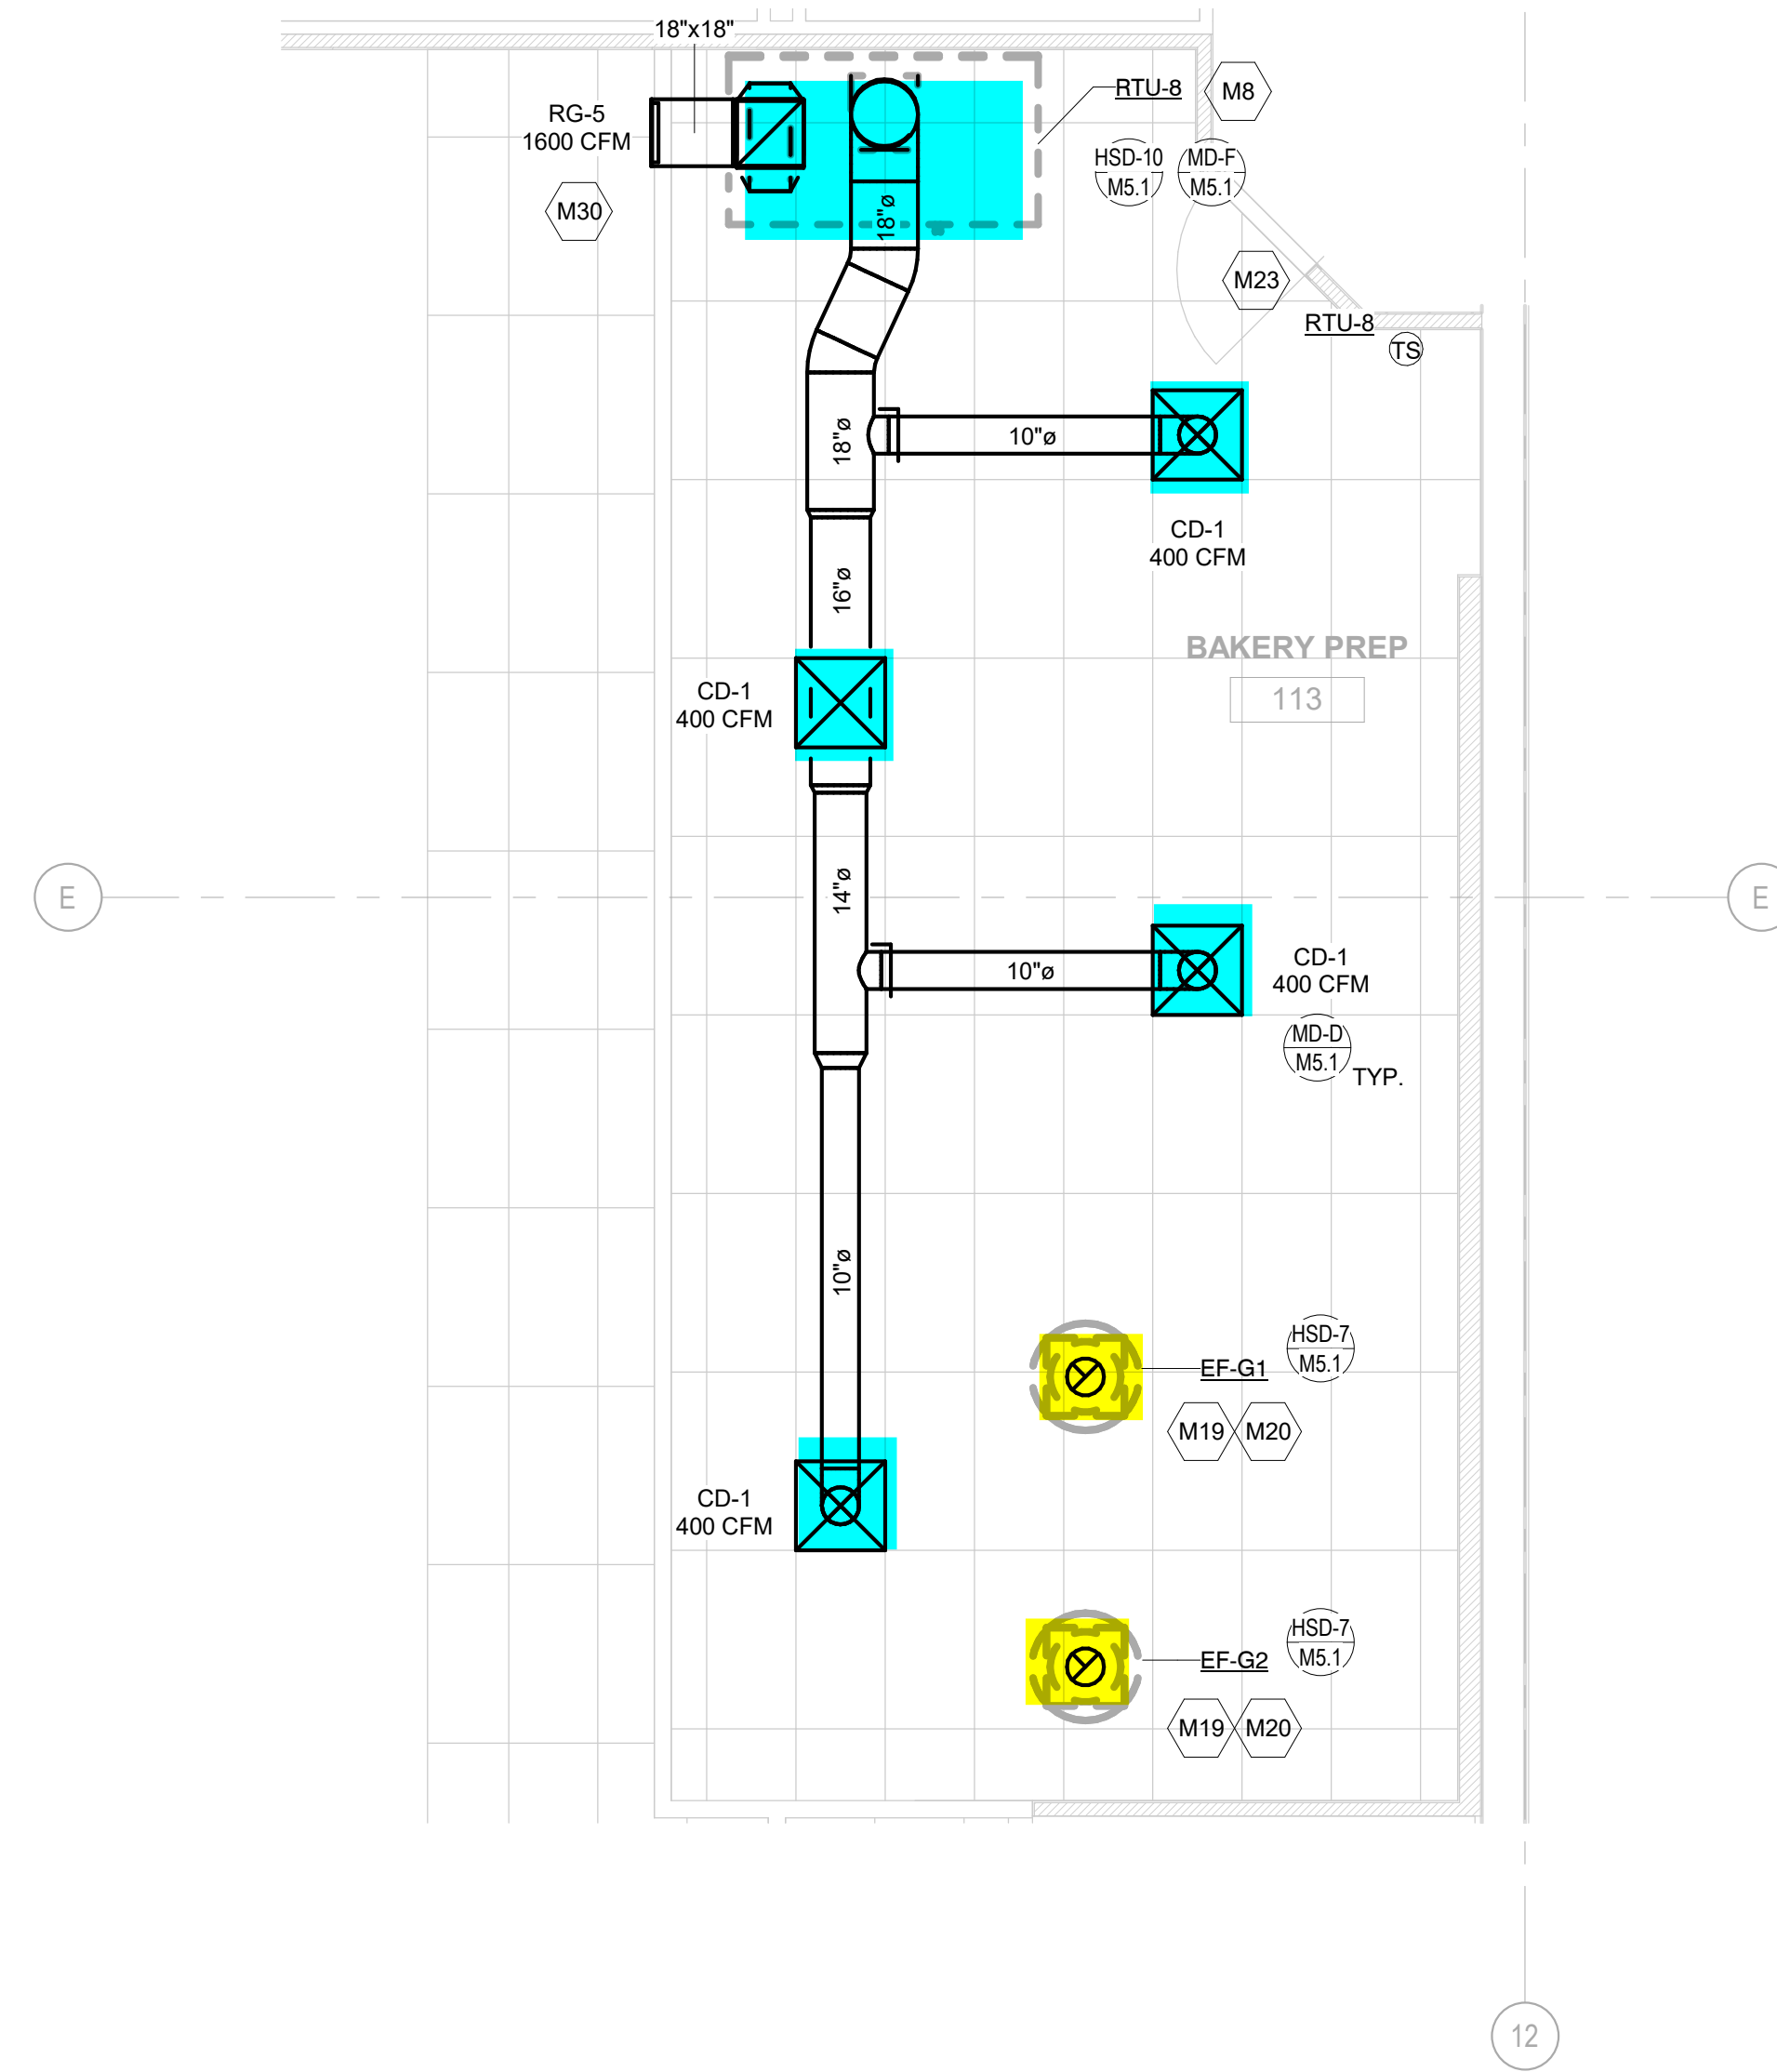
18"x18"

RG-5
1600 CFM

M30

RTU-8

M8

HSD-10
M5.1

MD-F
M5.1

18"ø

M23

RTU-8

TS

18"ø

10"ø

CD-1
400 CFM

16"ø

BAKERY PREP
113

CD-1
400 CFM

E

E

14"ø

10"ø

CD-1
400 CFM

MD-D
M5.1
TYP.

10"ø

EF-G1

HSD-7
M5.1

M19
M20

CD-1
400 CFM

EF-G2

HSD-7
M5.1

M19
M20

12